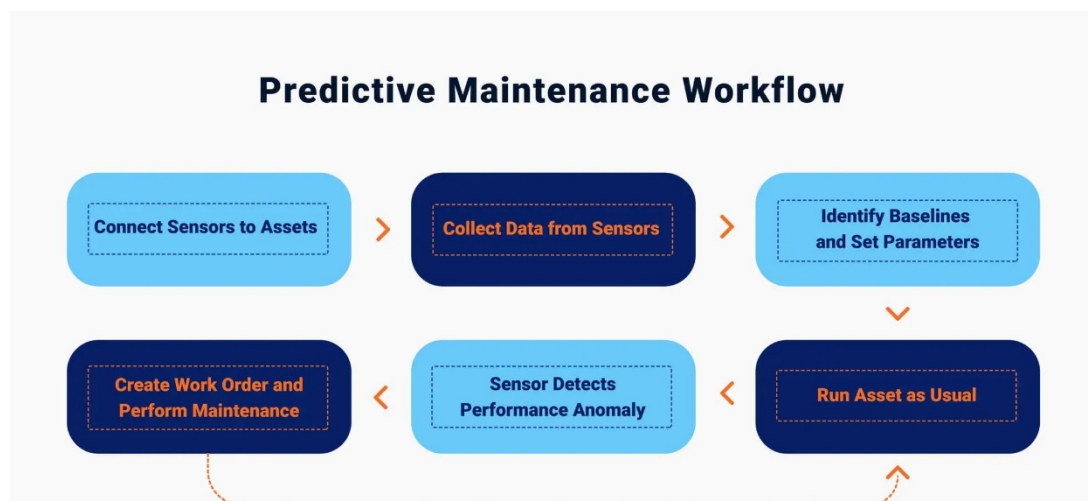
Predictive Maintenance Workflow

Connect Sensors to Assets

Collect Data from Sensors

Identify Baselines and Set Parameters

Run Asset as Usual

Sensor Detects Performance Anomaly

Create Work Order and Perform Maintenance